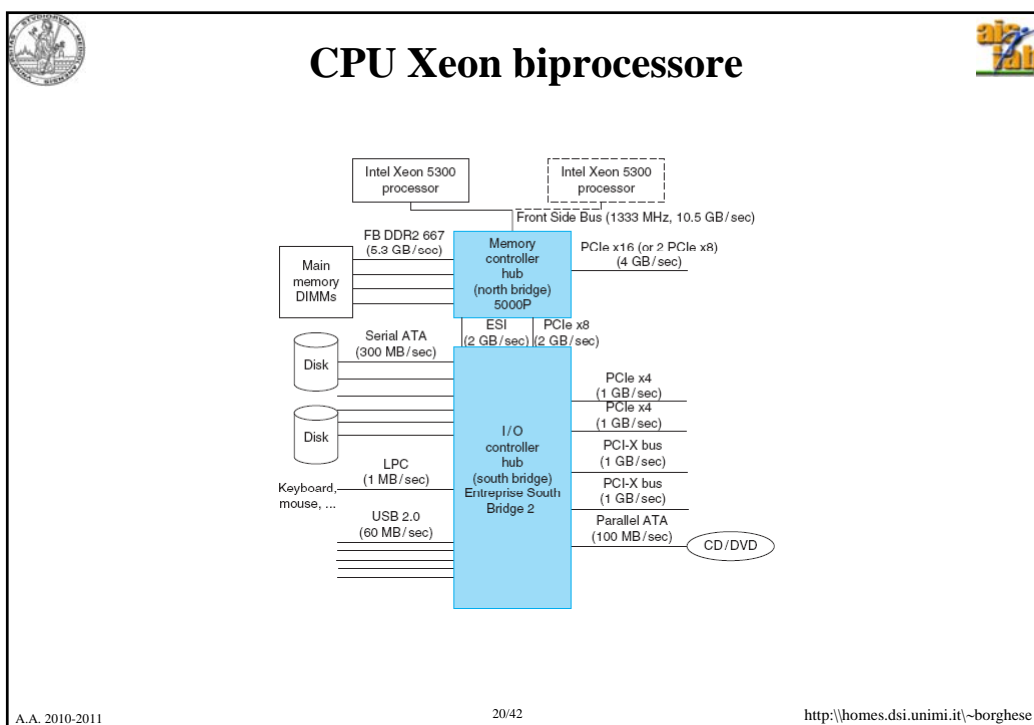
CPU Xeon biprocessore

Intel Xeon 5300 processor

Intel Xeon 5300 processor

Front Side Bus (1333 MHz, 10.5 GB/sec)

FB DDR2 667 (5.3 GB/sec)

Main memory DIMMs

Memory controller hub (north bridge) 5000P

PCIe x16 (or 2 PCIe x8) (4 GB/sec)

ESI (2 GB/sec)

PCIe x8 (2 GB/sec)

Serial ATA (300 MB/sec)

Disk

Disk

I/O controller hub (south bridge) Entreprise South Bridge 2

PCIe x4 (1 GB/sec)

PCIe x4 (1 GB/sec)

PCI-X bus (1 GB/sec)

PCI-X bus (1 GB/sec)

Parallel ATA (100 MB/sec)

CD/DVD

LPC (1 MB/sec)

Keyboard, mouse, ...

USB 2.0 (60 MB/sec)

A.A. 2010-2011

20/42

http:\\homes.dsi.unimi.it\~borghese